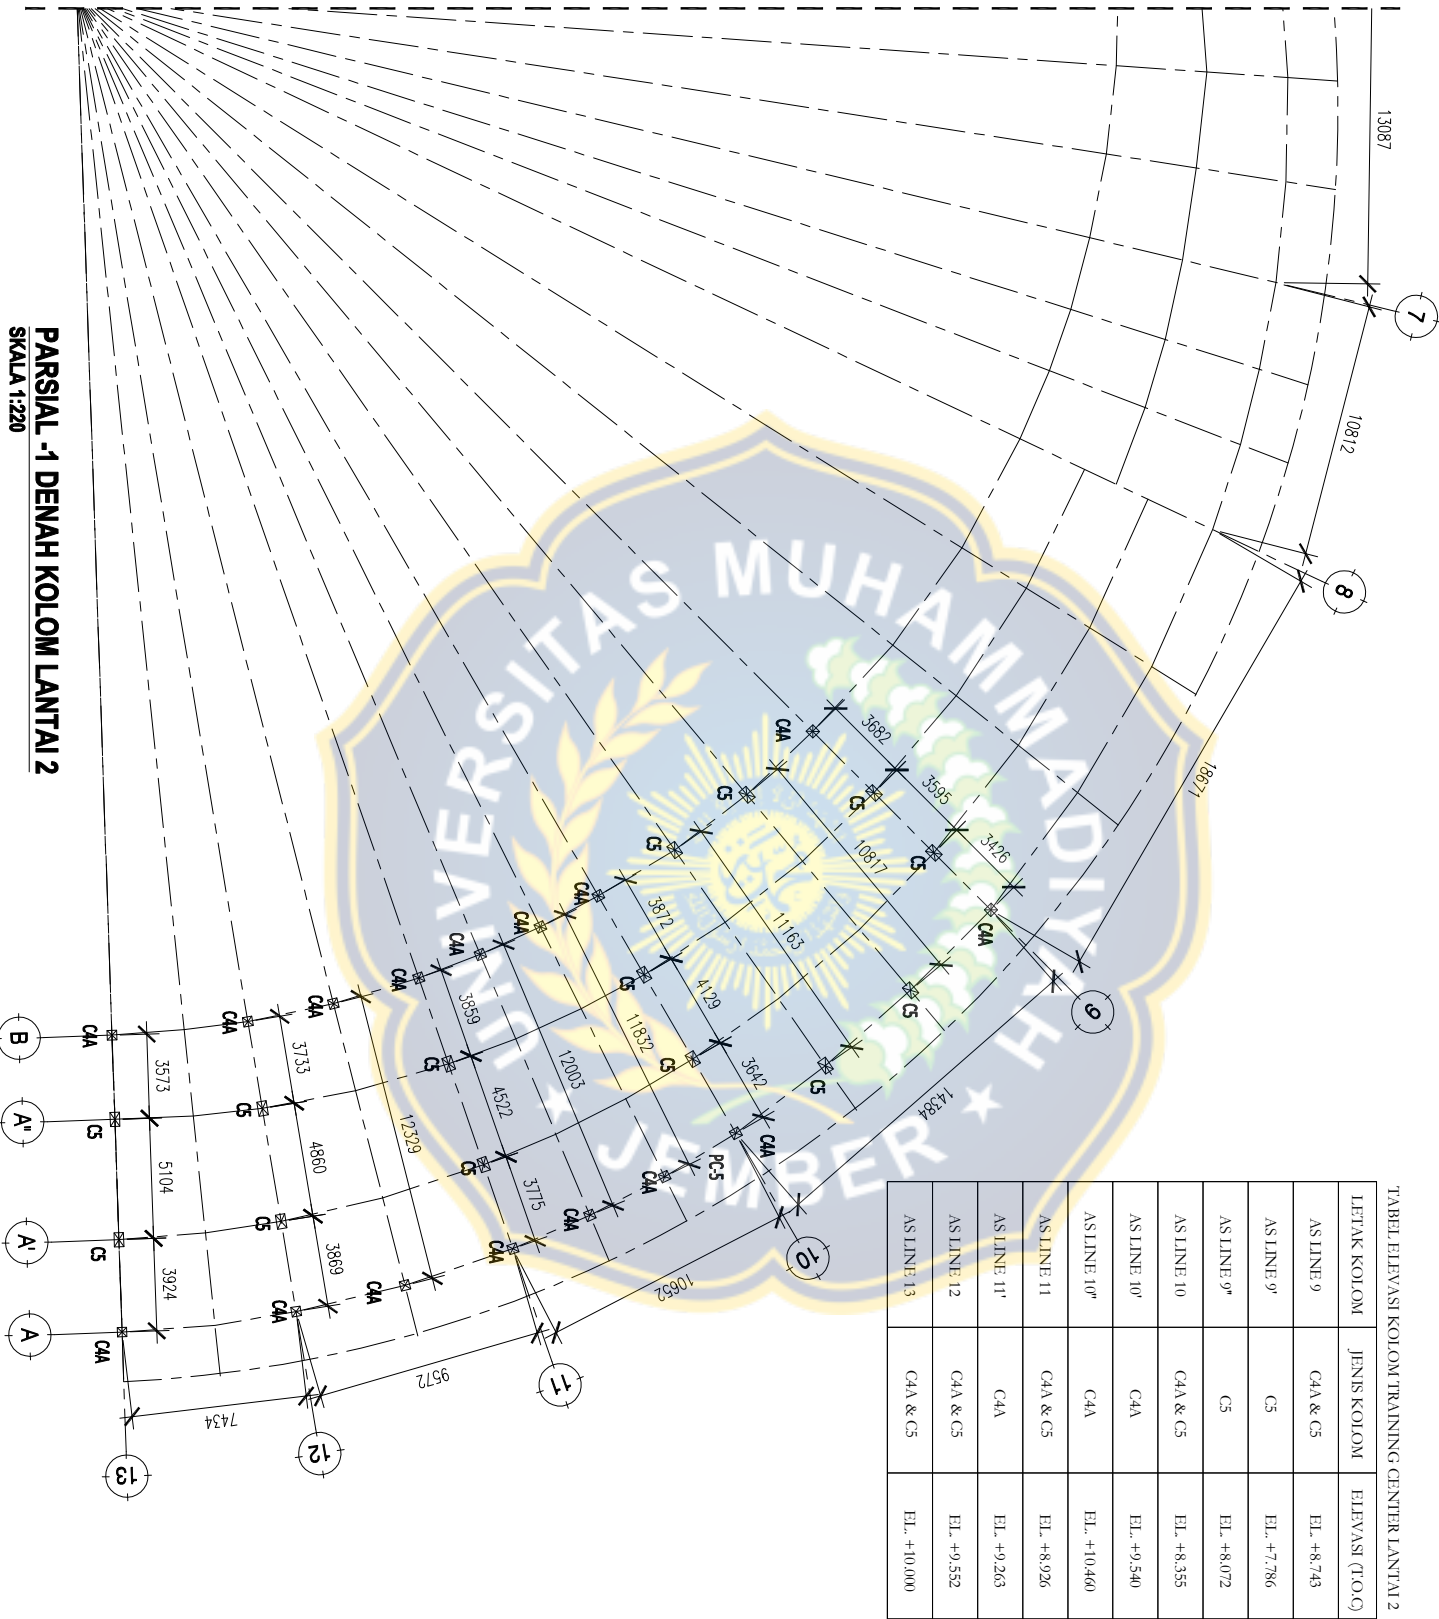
PARSIAL -1 DENAH KOLOM LANTAI 2
SKALA 1:220

TABEL ELEVASI KOLOM TRAINING CENTER LANTAI 2

| LETAK KOLOM | JENIS KOLOM | ELEVASI (T.O.C) |
|---|---|---|
| AS LINE 9 | C4A & C5 | EL. +8.743 |
| AS LINE 9' | C5 | EL. +7.786 |
| AS LINE 9" | C5 | EL. +8.072 |
| AS LINE 10 | C4A & C5 | EL. +8.355 |
| AS LINE 10' | C4A | EL. +9.540 |
| AS LINE 10" | C4A | EL. +10.460 |
| AS LINE 11 | C4A & C5 | EL. +8.926 |
| AS LINE 11' | C4A | EL. +9.263 |
| AS LINE 12 | C4A & C5 | EL. +9.552 |
| AS LINE 13 | C4A & C5 | EL. +10.000 |

13087
7
10812
8
18671
3682
3595
3426
C4A
C5
C5
C5
C4A
10817
11163
3872
C4A
C4A
C4A
C4A
C5
C5
C4A
C4A
9
C5
C5
4129
3642
C5
C4A
11832
3859
C4A
12003
4522
C5
C5
PC-5
C4A
C5
14384
3775
C4A
C4A
10
10652
B
C4A
3573
3733
C4A
A"
C5
C5
5104
4860
12329
A'
C5
C5
3869
C4A
C4A
3924
A
C4A
C4A
9572
11
7434
12
13